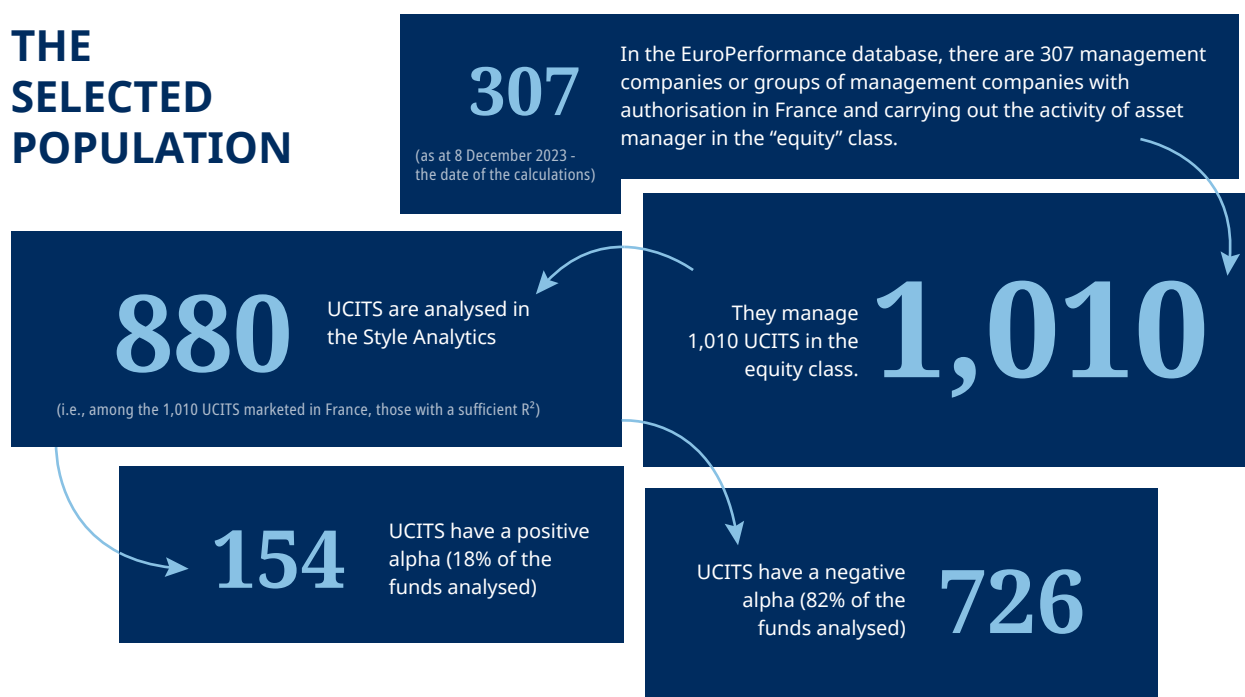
THE SELECTED POPULATION

307

(as at 8 December 2023 - the date of the calculations)

In the EuroPerformance database, there are 307 management companies or groups of management companies with authorisation in France and carrying out the activity of asset manager in the “equity” class.

They manage 1,010 UCITS in the equity class.

1,010

880

UCITS are analysed in the Style Analytics

(i.e., among the 1,010 UCITS marketed in France, those with a sufficient $R^2$)

154

UCITS have a positive alpha (18% of the funds analysed)

UCITS have a negative alpha (82% of the funds analysed)

726